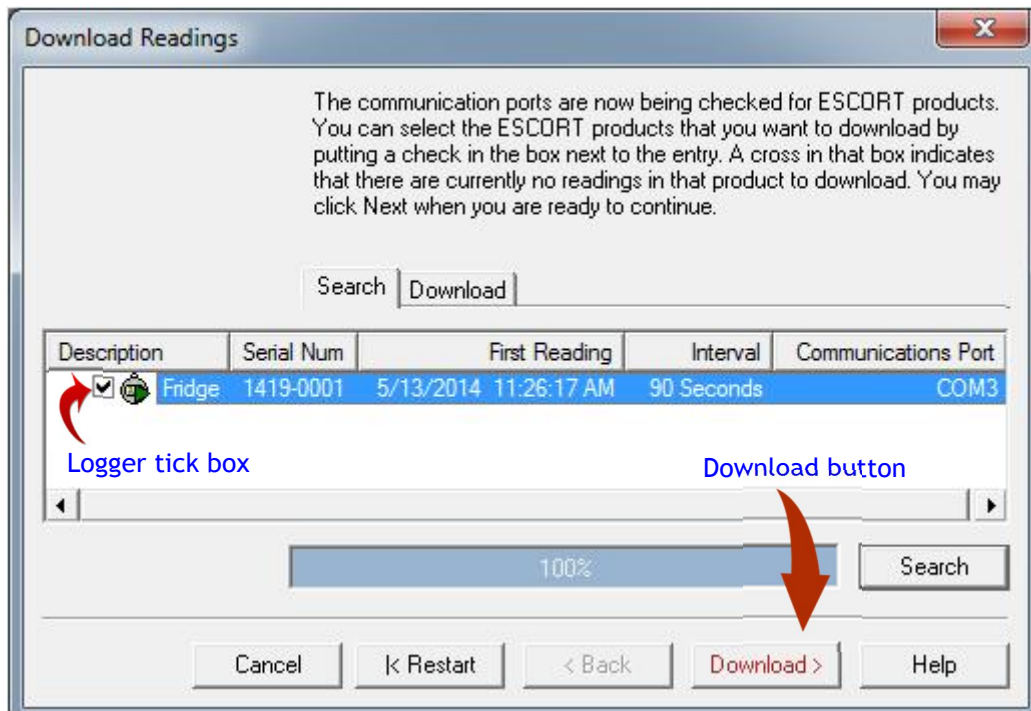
Download Readings

The communication ports are now being checked for ESCORT products. You can select the ESCORT products that you want to download by putting a check in the box next to the entry. A cross in that box indicates that there are currently no readings in that product to download. You may click Next when you are ready to continue.

Search | Download

| Description | Serial Num | First Reading | Interval | Communications Port |
|---|---|---|---|---|
| Fridge | 1419-0001 | 5/13/2014 11:26:17 AM | 90 Seconds | COM3 |

Logger tick box

Download button

100%

Search

Cancel | |< Restart | < Back | Download > | Help